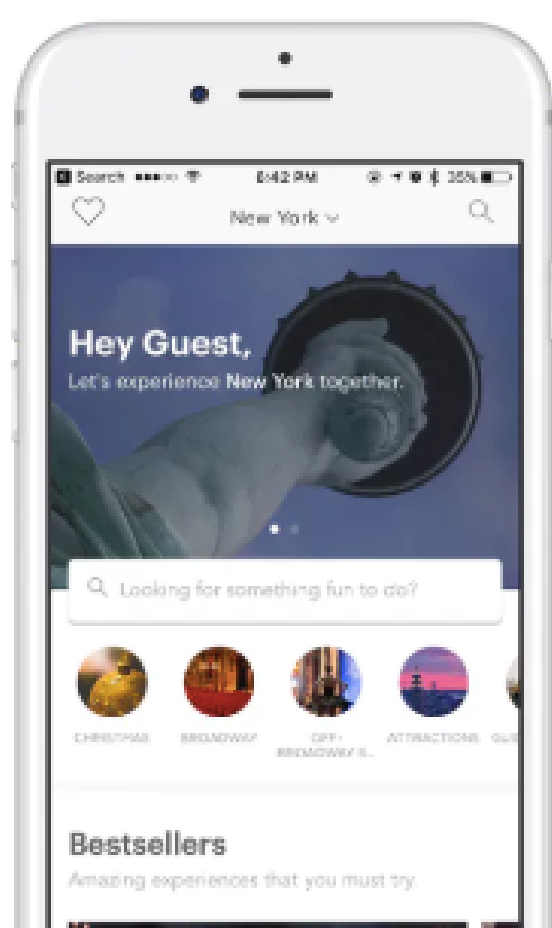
Search 6:42 PM 35%

New York

Hey Guest,

Let's experience New York together.

Looking for something fun to do?

CHRISTMAS

BROADWAY

OFF-BROADWAY S...

ATTRACTIONS

GU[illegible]

Bestsellers

Amazing experiences that you must try